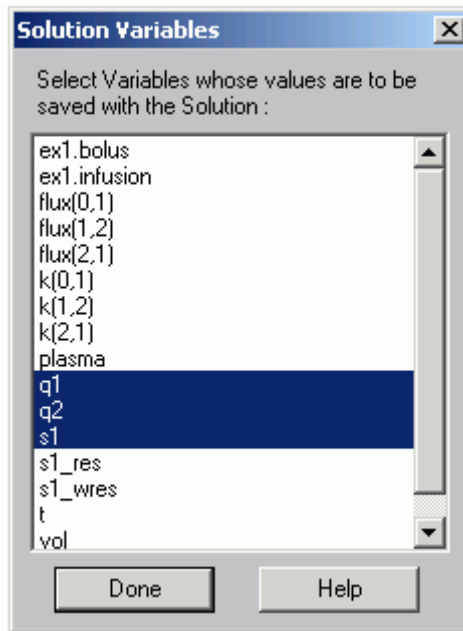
Solution Variables

Select Variables whose values are to be saved with the Solution :

ex1.bolus
ex1.infusion
flux(0,1)
flux(1,2)
flux(2,1)
k(0,1)
k(1,2)
k(2,1)
plasma
q1
q2
s1
s1_res
s1_wres
t
vol

Done
Help